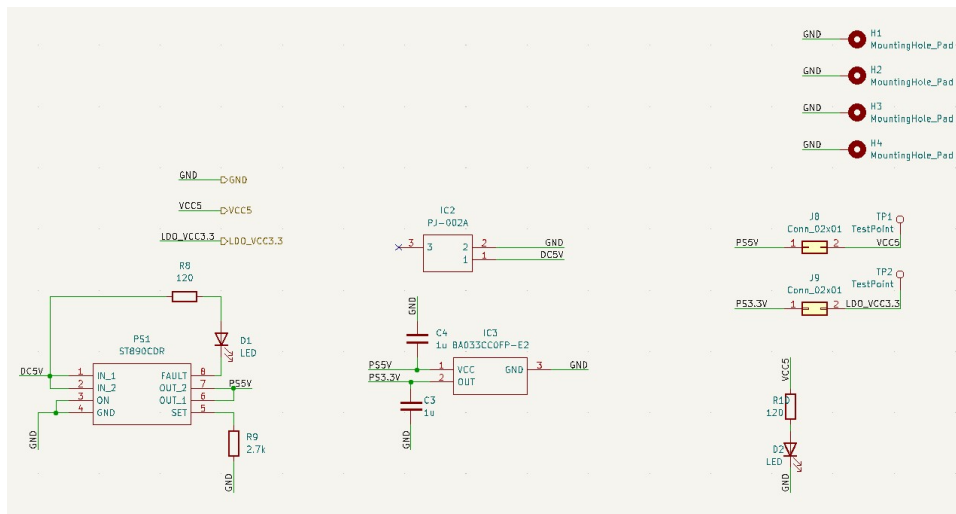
GND
H1
MountingHole_Pad

GND
H2
MountingHole_Pad

GND
H3
MountingHole_Pad

GND
H4
MountingHole_Pad

GND
GND
VCC5
VCC5
LDO_VCC3.3
LDO_VCC3.3

IC2
PJ-002A
3
2
1
GND
DC5V

J8
Conn_02x01
TP1
TestPoint
PS5V
1
2
VCC5

J9
Conn_02x01
TP2
TestPoint
PS3.3V
1
2
LDO_VCC3.3

R8
120
D1
LED

PS1
ST890CDR
DC5V
1 IN_1
2 IN_2
3 ON
4 GND
FAULT 8
OUT_2 7
OUT_1 6
SET 5
PS5V
GND
R9
2.7k
GND

GND
C4
1u
IC3
BA033CC0FP-E2
PS5V
PS3.3V
1 VCC
2 OUT
GND 3
GND
C3
1u
GND

VCC5
R10
120
D2
LED
GND